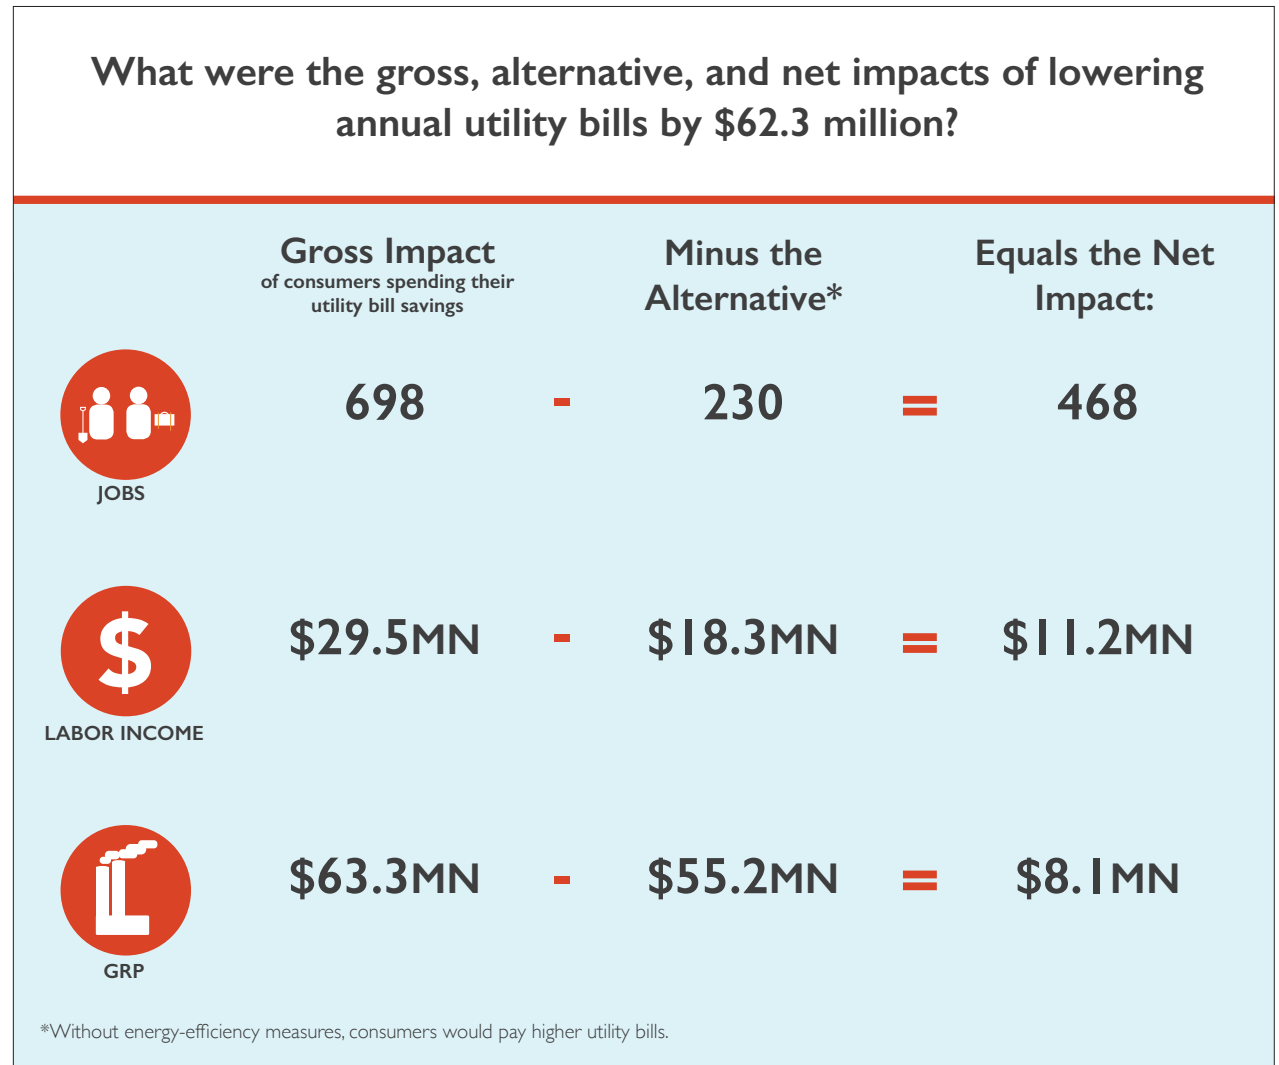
What were the gross, alternative, and net impacts of lowering annual utility bills by $62.3 million?

| | Gross Impact of consumers spending their utility bill savings | | Minus the Alternative* | | Equals the Net Impact: |
|---|---|---|---|---|---|
| JOBS | 698 | - | 230 | = | 468 |
| $ LABOR INCOME | $29.5MN | - | $18.3MN | = | $11.2MN |
| GRP | $63.3MN | - | $55.2MN | = | $8.1MN |

*Without energy-efficiency measures, consumers would pay higher utility bills.